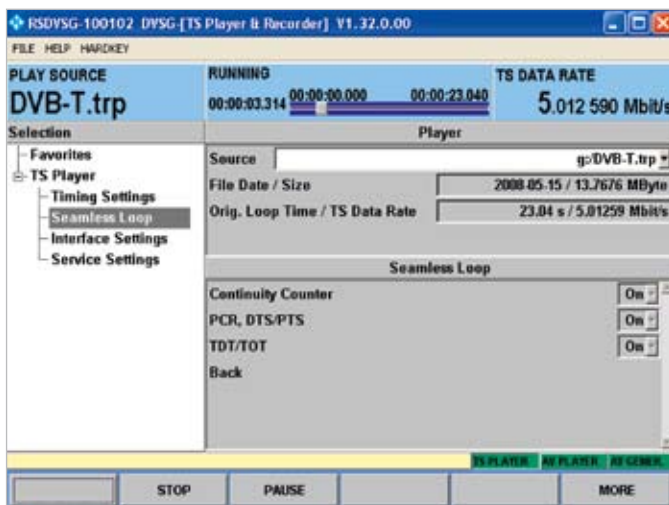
RSDVSG-100102 DVSG-[TS Player & Recorder] V1.32.0.00

FILE HELP HARDKEY

PLAY SOURCE
DVB-T.trp

RUNNING
00:00:03.314 00:00:00.000 00:00:23.040

TS DATA RATE
5.012 590 Mbit/s

Selection

Favorites
TS Player
Timing Settings
Seamless Loop
Interface Settings
Service Settings

Player

| | |
|---|---|
| Source | g:/DVB-T.trp |
| File Date / Size | 2008-05-15 / 13.7676 MByte |
| Orig. Loop Time / TS Data Rate | 23.04 s / 5.01259 Mbit/s |

Seamless Loop

| | |
|---|---|
| Continuity Counter | On |
| PCR, DTS/PTS | On |
| TDT/TOT | On |
| Back | |

TS PLAYER AV PLAYER RF GENER.

STOP PAUSE MORE